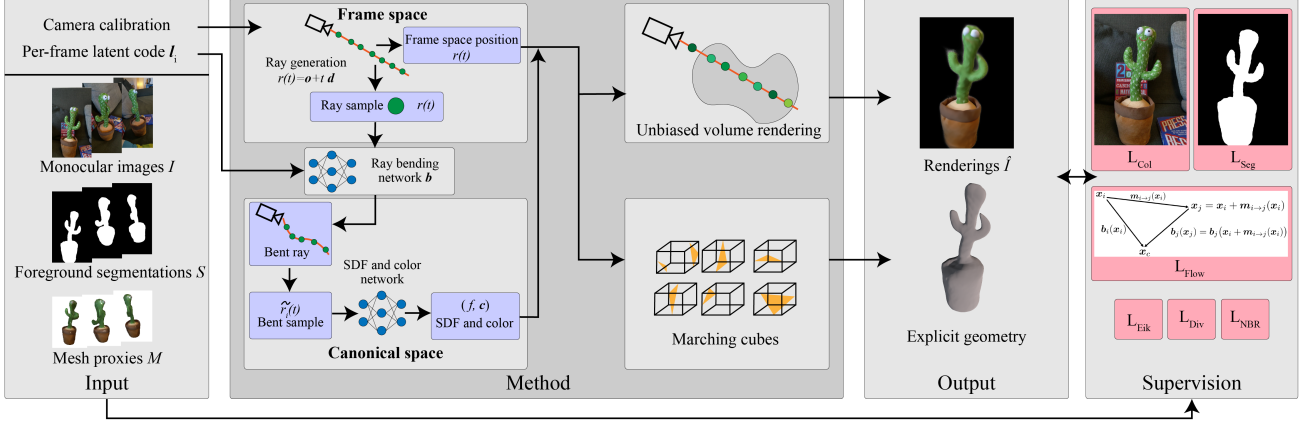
Camera calibration
Per-frame latent code $\boldsymbol{l}_i$

Monocular images $I$

Foreground segmentations $S$

Mesh proxies $M$

Input

Frame space

Ray generation
$r(t)=\boldsymbol{o}+t\ \boldsymbol{d}$

Frame space position
$r(t)$

Ray sample $r(t)$

Ray bending network $\boldsymbol{b}$

Bent ray

SDF and color network

$\tilde{r}_i(t)$
Bent sample

$(f,\ \boldsymbol{c})$
SDF and color

Canonical space

Unbiased volume rendering

Marching cubes

Method

Renderings $\hat{I}$

Explicit geometry

Output

$L_{Col}$

$L_{Seg}$

$\boldsymbol{x}_i$ $\boldsymbol{m}_{i\to j}(\boldsymbol{x}_i)$ $\boldsymbol{x}_j = \boldsymbol{x}_i + \boldsymbol{m}_{i\to j}(\boldsymbol{x}_i)$
$\boldsymbol{b}_i(\boldsymbol{x}_i)$ $\boldsymbol{b}_j(\boldsymbol{x}_j) = \boldsymbol{b}_j(\boldsymbol{x}_i + \boldsymbol{m}_{i\to j}(\boldsymbol{x}_i))$
$\boldsymbol{x}_c$

$L_{Flow}$

$L_{Eik}$ $L_{Div}$ $L_{NBR}$

Supervision